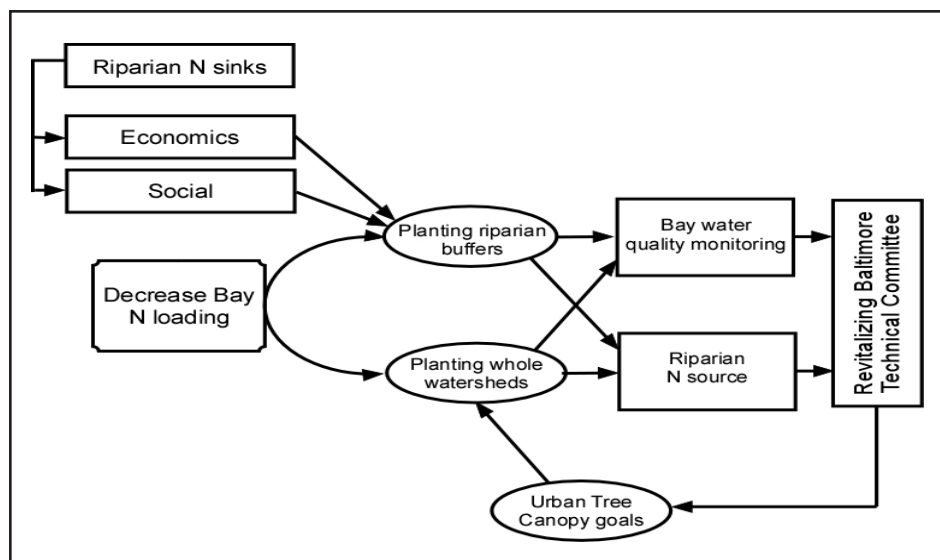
Riparian N sinks

Economics

Social

Decrease Bay N loading

Planting riparian buffers

Planting whole watersheds

Bay water quality monitoring

Riparian N source

Revitalizing Baltimore Technical Committee

Urban Tree Canopy goals